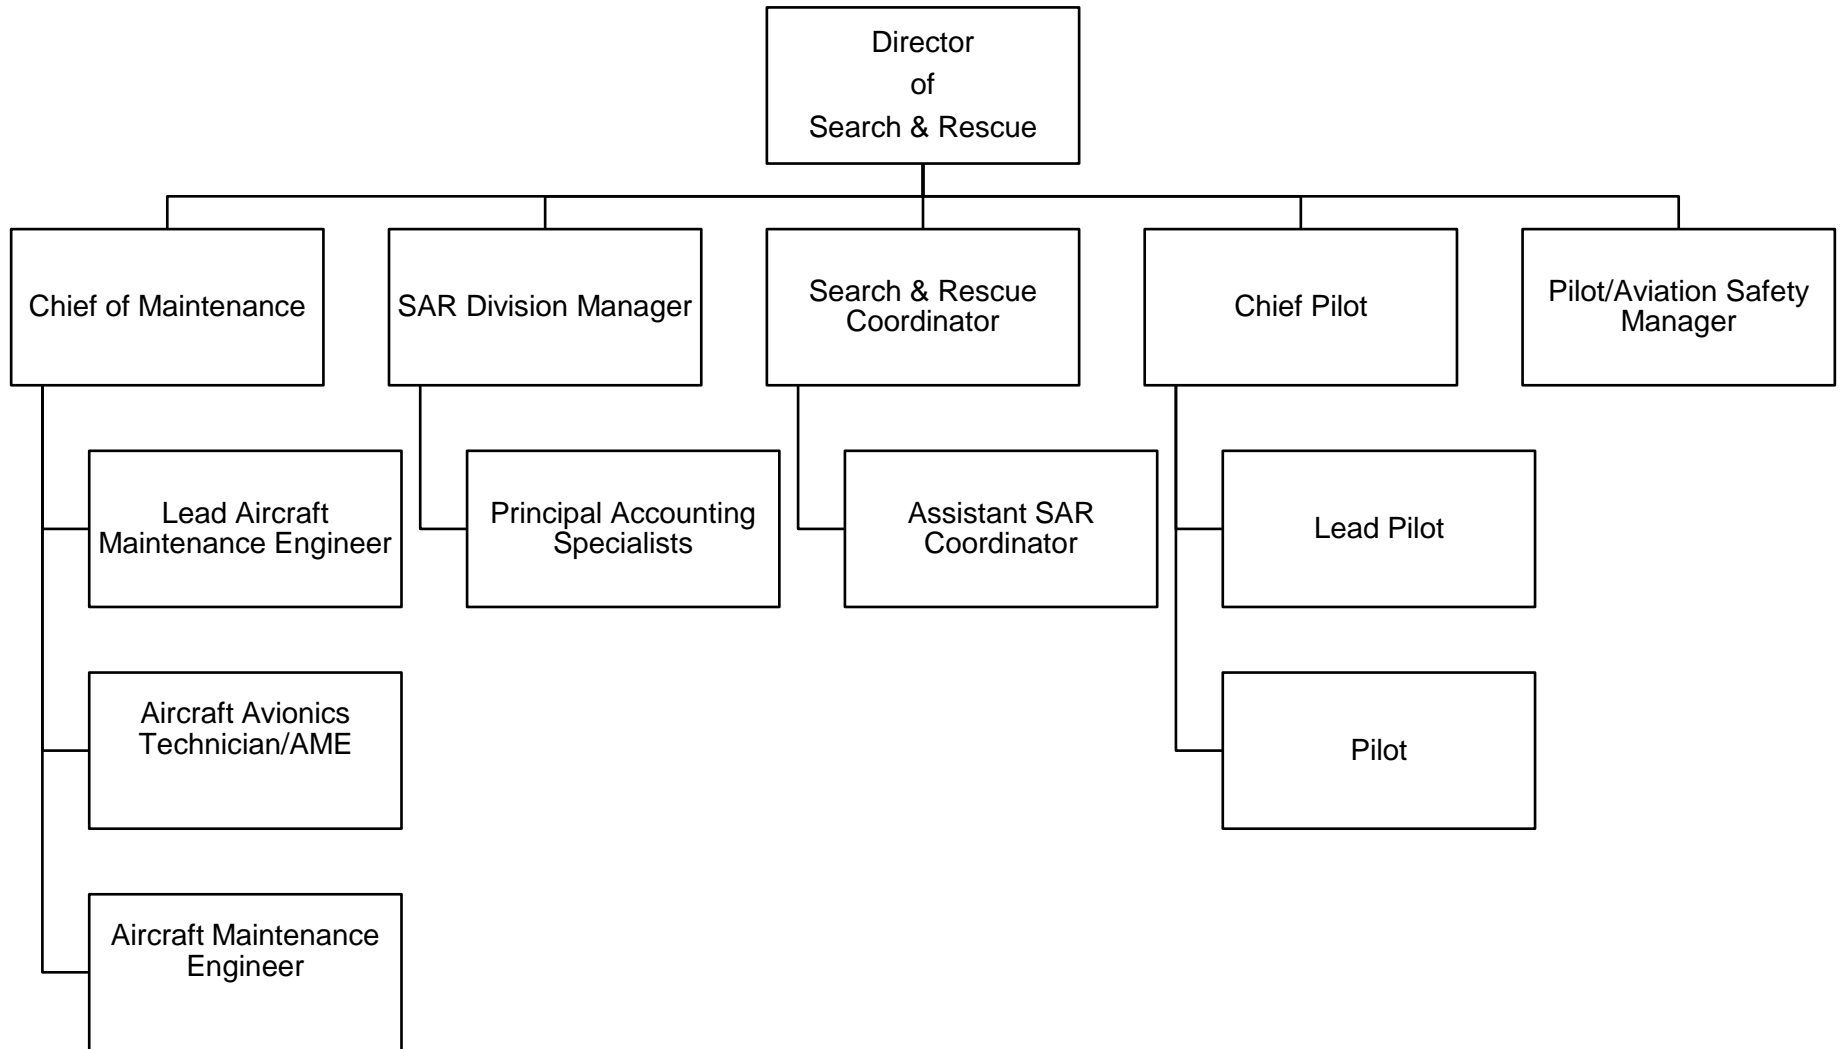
Director
of
Search & Rescue

Chief of Maintenance

SAR Division Manager

Search & Rescue Coordinator

Chief Pilot

Pilot/Aviation Safety Manager

Lead Aircraft Maintenance Engineer

Aircraft Avionics Technician/AME

Aircraft Maintenance Engineer

Principal Accounting Specialists

Assistant SAR Coordinator

Lead Pilot

Pilot